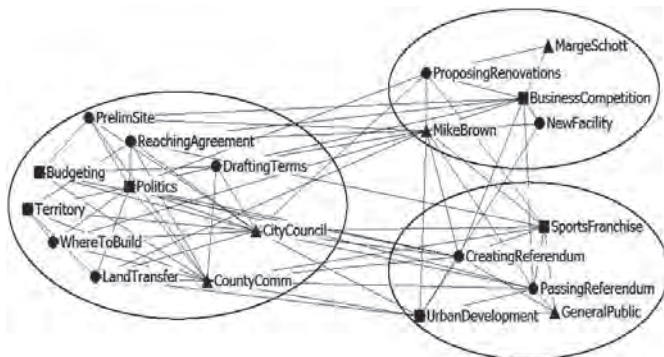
MargeSchott
ProposingRenovations
BusinessCompetition
NewFacility
MikeBrown
PrelimSite
ReachingAgreement
DraftingTerms
Budgeting
Politics
Territory
CityCouncil
WhereToBuild
LandTransfer
CountyComm
SportsFranchise
CreatingReferendum
PassingReferendum
UrbanDevelopment
GeneralPublic